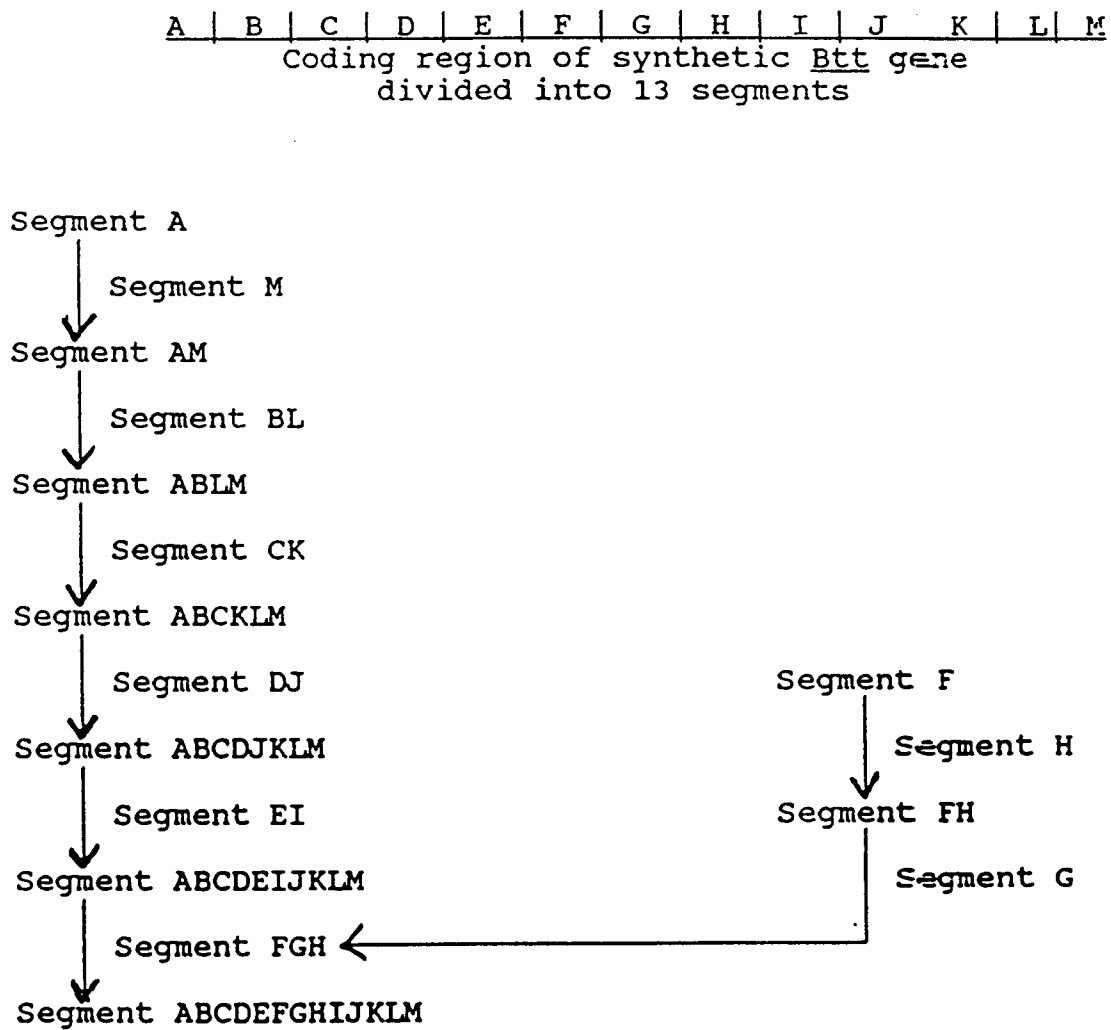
A | B | C | D | E | F | G | H | I | J K | L | M

Coding region of synthetic Btt gene divided into 13 segments

Segment A

Segment M

Segment AM

Segment BL

Segment ABLM

Segment CK

Segment ABCKLM

Segment DJ

Segment ABCDJKLM

Segment EI

Segment ABCDEIJKLM

Segment FGH

Segment ABCDEFGHIJKLM

Segment F

Segment H

Segment FH

Segment G